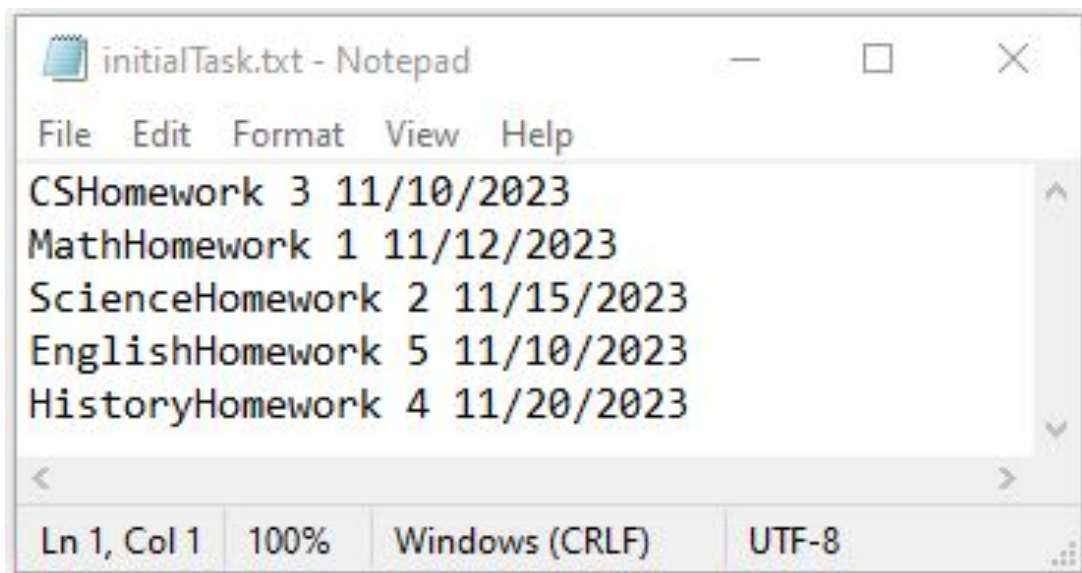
initialTask.txt - Notepad

File Edit Format View Help

CSHomework 3 11/10/2023
MathHomework 1 11/12/2023
ScienceHomework 2 11/15/2023
EnglishHomework 5 11/10/2023
HistoryHomework 4 11/20/2023

Ln 1, Col 1 | 100% | Windows (CRLF) | UTF-8